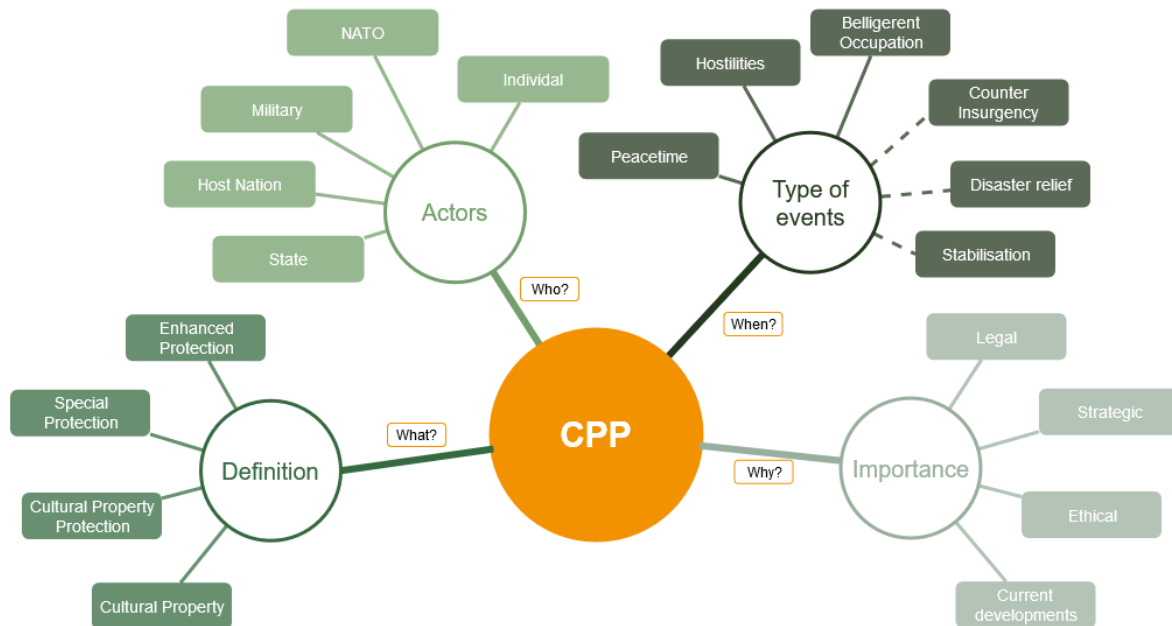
NATO

Individal

Military

Host Nation

State

Actors

Who?

Hostilities

Belligerent Occupation

Counter Insurgency

Peacetime

Type of events

Disaster relief

Stabilisation

When?

Enhanced Protection

Special Protection

Definition

What?

Cultural Property Protection

Cultural Property

CPP

Why?

Legal

Strategic

Importance

Ethical

Current developments